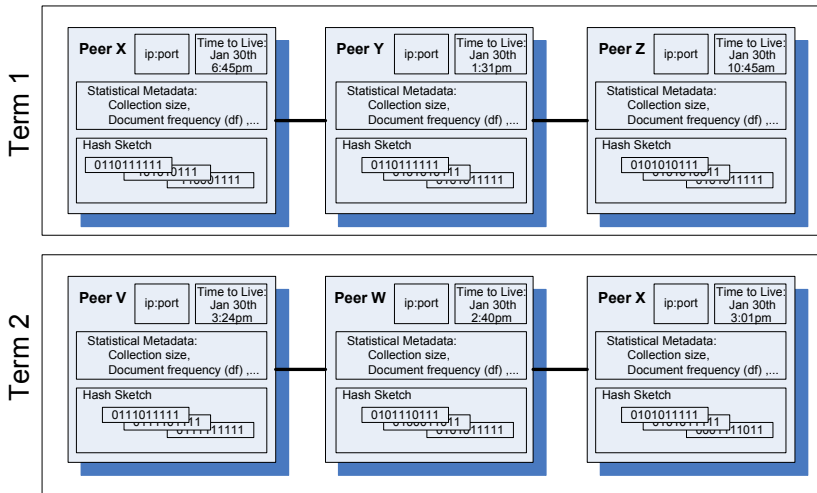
Term 1

Peer X
ip:port
Time to Live: Jan 30th 6:45pm
Statistical Metadata:
Collection size,
Document frequency (df) ,...
Hash Sketch
0110111111
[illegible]
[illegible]

Peer Y
ip:port
Time to Live: Jan 30th 1:31pm
Statistical Metadata:
Collection size,
Document frequency (df) ,...
Hash Sketch
0110111111
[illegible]
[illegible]

Peer Z
ip:port
Time to Live: Jan 30th 10:45am
Statistical Metadata:
Collection size,
Document frequency (df) ,...
Hash Sketch
0101010111
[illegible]
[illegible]

Term 2

Peer V
ip:port
Time to Live: Jan 30th 3:24pm
Statistical Metadata:
Collection size,
Document frequency (df) ,...
Hash Sketch
0111011111
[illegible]
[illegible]

Peer W
ip:port
Time to Live: Jan 30th 2:40pm
Statistical Metadata:
Collection size,
Document frequency (df) ,...
Hash Sketch
0101110111
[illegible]
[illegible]

Peer X
ip:port
Time to Live: Jan 30th 3:01pm
Statistical Metadata:
Collection size,
Document frequency (df) ,...
Hash Sketch
0101011111
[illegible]
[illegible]